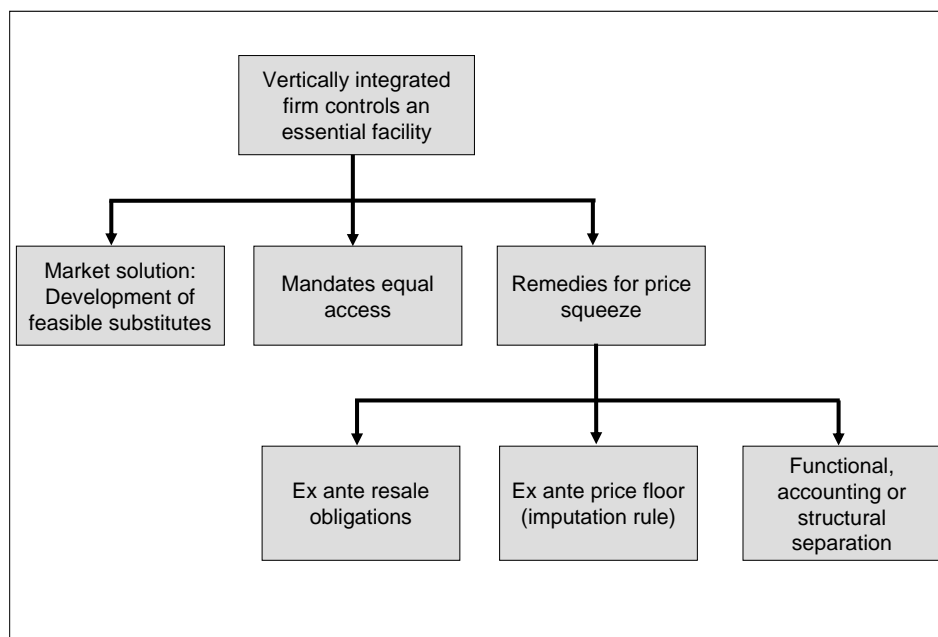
Vertically integrated firm controls an essential facility

Market solution: Development of feasible substitutes

Mandates equal access

Remedies for price squeeze

Ex ante resale obligations

Ex ante price floor (imputation rule)

Functional, accounting or structural separation